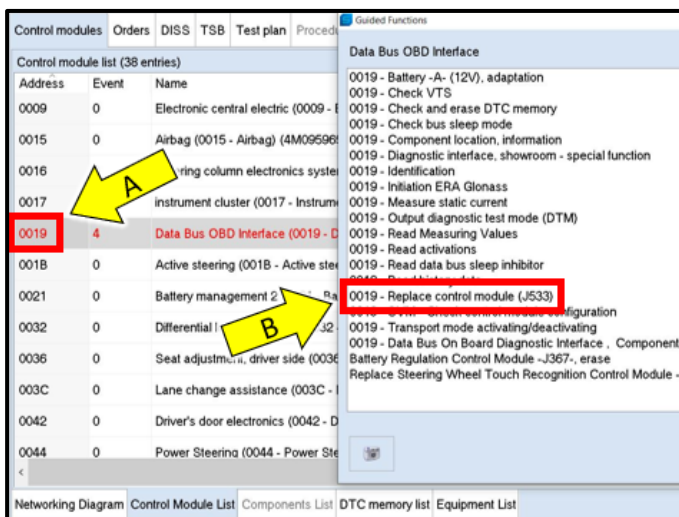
Control modules | Orders | DISS | TSB | Test plan | Procedu

Control module list (38 entries)

| Address | Event | Name |
|---|---|---|
| 0009 | 0 | Electronic central electric (0009 - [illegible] |
| 0015 | 0 | Airbag (0015 - Airbag) (4M09596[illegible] |
| 0016 | 0 | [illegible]ring column electronics syste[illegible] |
| 0017 | 0 | instrument cluster (0017 - Instrum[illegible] |
| 0019 | 4 | Data Bus OBD Interface (0019 - D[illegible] |
| 001B | 0 | Active steering (001B - Active ste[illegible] |
| 0021 | 0 | Battery management 2 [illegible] Ba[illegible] |
| 0032 | 0 | Differential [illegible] |
| 0036 | 0 | Seat adjustme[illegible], driver side (0036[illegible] |
| 003C | 0 | Lane change assistance (003C - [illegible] |
| 0042 | 0 | Driver's door electronics (0042 - D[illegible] |
| 0044 | 0 | Power Steering (0044 - Power Ste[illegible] |

A

B

Guided Functions

Data Bus OBD Interface

0019 - Battery -A- (12V), adaptation
0019 - Check VTS
0019 - Check and erase DTC memory
0019 - Check bus sleep mode
0019 - Component location, information
0019 - Diagnostic interface, showroom - special function
0019 - Identification
0019 - Initiation ERA Glonass
0019 - Measure static current
0019 - Output diagnostic test mode (DTM)
0019 - Read Measuring Values
0019 - Read activations
0019 - Read data bus sleep inhibitor
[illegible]
0019 - Replace control module (J533)
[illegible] configuration
0019 - Transport mode activating/deactivating
0019 - Data Bus On Board Diagnostic Interface , Component
Battery Regulation Control Module -J367-, erase
Replace Steering Wheel Touch Recognition Control Module -

Networking Diagram | Control Module List | Components List | DTC memory list | Equipment List